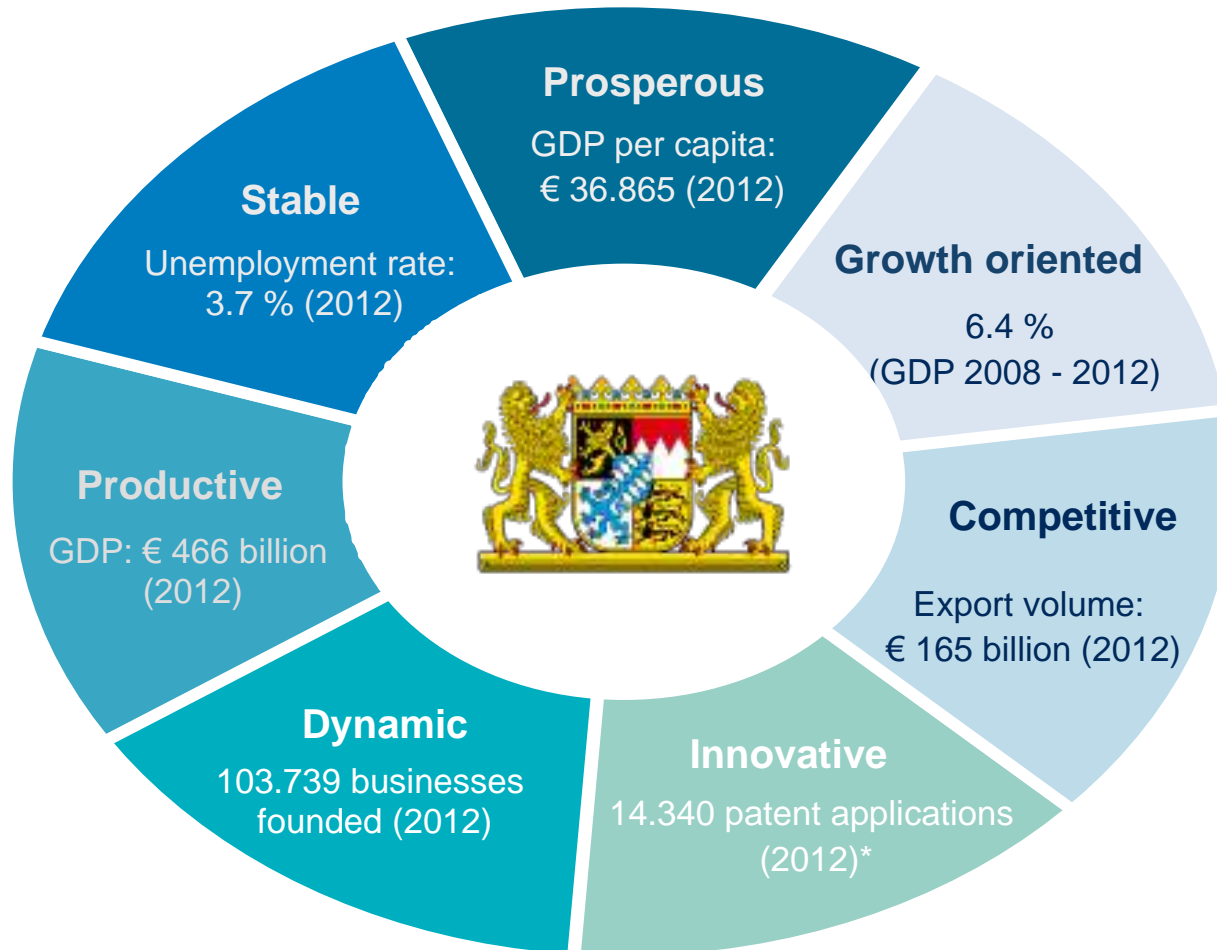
Prosperous
GDP per capita: € 36.865 (2012)

Growth oriented
6.4 % (GDP 2008 - 2012)

Competitive
Export volume: € 165 billion (2012)

Innovative
14.340 patent applications (2012)*

Dynamic
103.739 businesses founded (2012)

Productive
GDP: € 466 billion (2012)

Stable
Unemployment rate: 3.7 % (2012)